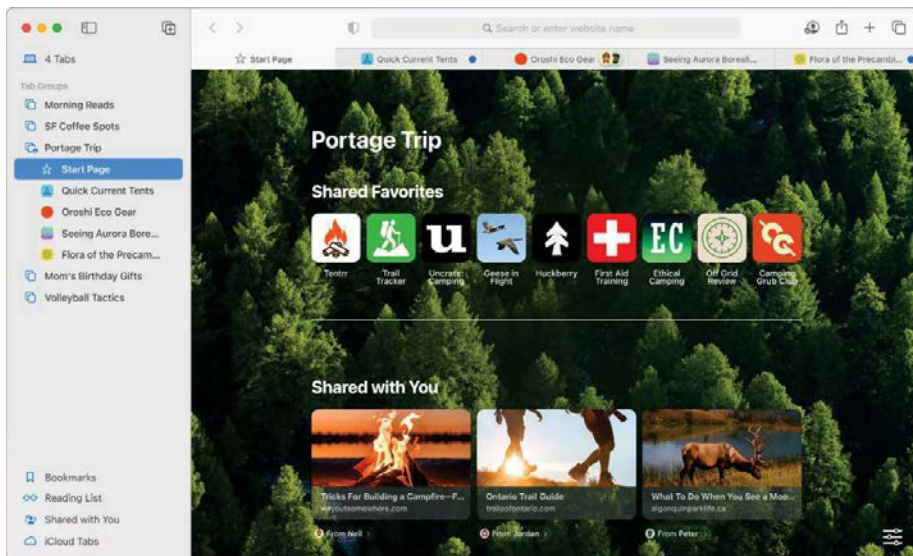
4 Tabs

Tab Groups

Morning Reads

SF Coffee Spots

Portage Trip

Start Page

Quick Current Tents

Oroshi Eco Gear

Seeing Aurora Bore...

Flora of the Precam...

Mom's Birthday Gifts

Volleyball Tactics

Bookmarks

Reading List

Shared with You

iCloud Tabs

Search or enter website name

Start Page

Quick Current Tents

Oroshi Eco Gear

Seeing Aurora Boreali...

Flora of the Precambi...

Portage Trip

Shared Favorites

Tentrr

Trail Tracker

Uncrate Camping

Geese in Flight

Huckberry

First Aid Training

Ethical Camping

Off Grid Review

Camping Grub Club

Shared with You

Tricks For Building a Campfire—F...

wayoutsomewhere.com

From Neil

Ontario Trail Guide

trailsofontario.com

From Jordan

What To Do When You See a Moo...

algonquinparklife.ca

From Peter